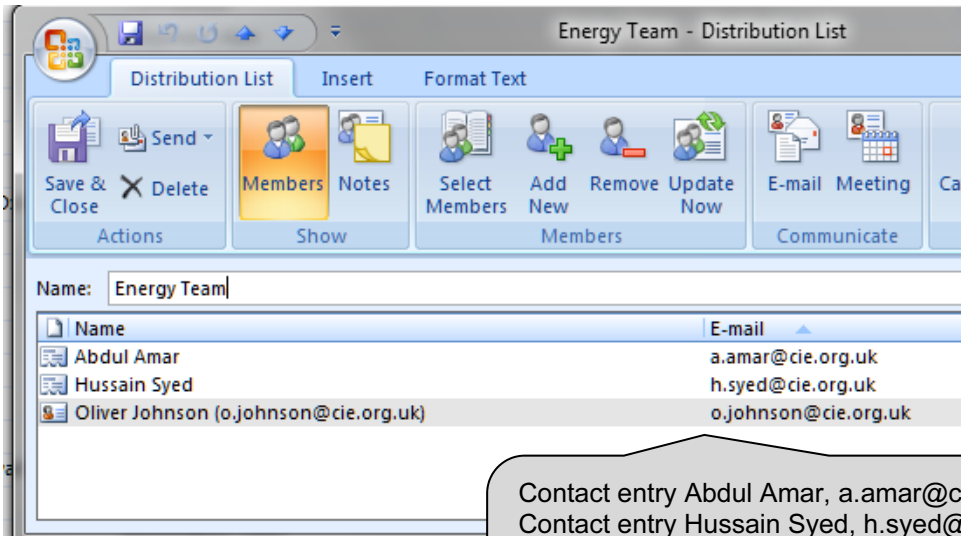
Energy Team - Distribution List

Distribution List Insert Format Text

Save & Close
Send
Delete
Actions

Members Notes
Show

Select Members
Add New
Remove
Update Now
Members

E-mail Meeting
Communicate

Ca

Name: Energy Team

| Name | E-mail |
|---|---|
| Abdul Amar | a.amar@cie.org.uk |
| Hussain Syed | h.syed@cie.org.uk |
| Oliver Johnson (o.johnson@cie.org.uk) | o.johnson@cie.org.uk |

Contact entry Abdul Amar, a.amar@c
Contact entry Hussain Syed, h.syed@